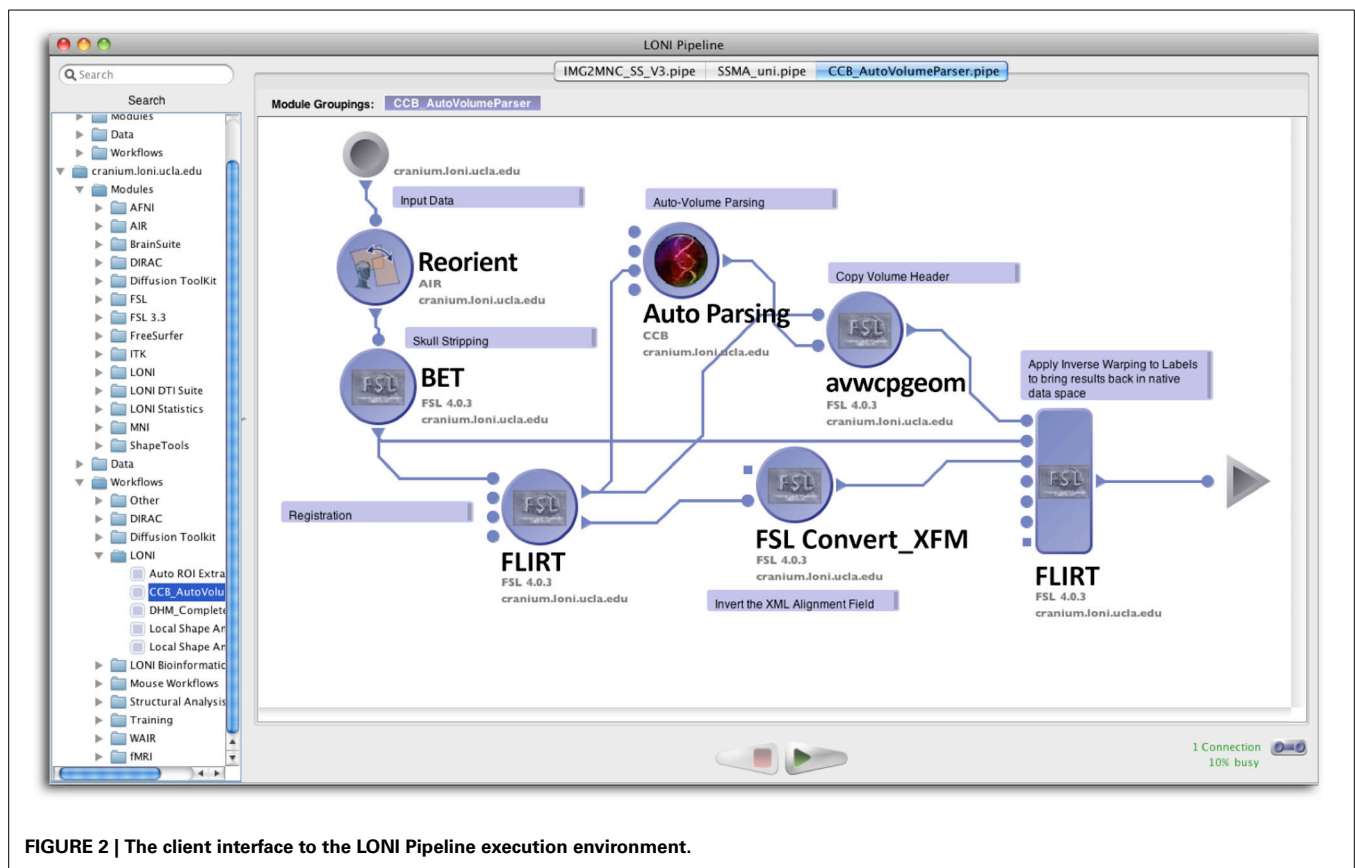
LONI Pipeline

Search

Search

Modules
Data
Workflows
cranium.loni.ucla.edu
Modules
AFNI
AIR
BrainSuite
DIRAC
Diffusion ToolKit
FSL
FSL 3.3
FreeSurfer
ITK
LONI
LONI DTI Suite
LONI Statistics
MNI
ShapeTools
Data
Workflows
Other
DIRAC
Diffusion Toolkit
LONI
Auto ROI Extra
CCB_AutoVolu
DHM_Complete
Local Shape Ar
Local Shape Ar
LONI Bioinformatic
Mouse Workflows
Structural Analysis
Training
WAIR
fMRI

IMG2MNC_SS_V3.pipe
SSMA_uni.pipe
CCB_AutoVolumeParser.pipe

Module Groupings: CCB_AutoVolumeParser

cranium.loni.ucla.edu

Input Data

Reorient
AIR
cranium.loni.ucla.edu

Skull Stripping

BET
FSL 4.0.3
cranium.loni.ucla.edu

Auto-Volume Parsing

Auto Parsing
CCB
cranium.loni.ucla.edu

Copy Volume Header

avwcpgeom
FSL 4.0.3
cranium.loni.ucla.edu

Apply Inverse Warping to Labels to bring results back in native data space

Registration

FLIRT
FSL 4.0.3
cranium.loni.ucla.edu

FSL Convert_XFM
FSL 4.0.3
cranium.loni.ucla.edu

Invert the XML Alignment Field

FLIRT
FSL 4.0.3
cranium.loni.ucla.edu

1 Connection
10% busy

FIGURE 2 | The client interface to the LONI Pipeline execution environment.